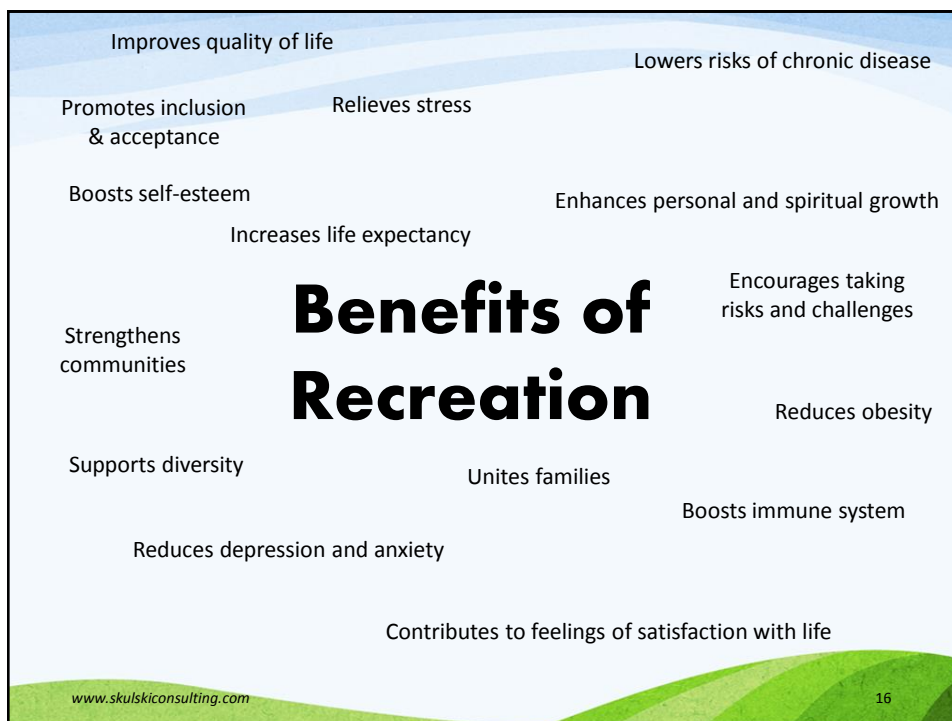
Improves quality of life

Lowers risks of chronic disease

Promotes inclusion & acceptance

Relieves stress

Boosts self-esteem

Enhances personal and spiritual growth

Increases life expectancy

Encourages taking risks and challenges

Strengthens communities

Benefits of Recreation

Reduces obesity

Supports diversity

Unites families

Boosts immune system

Reduces depression and anxiety

Contributes to feelings of satisfaction with life

www.skulskiconsulting.com

16